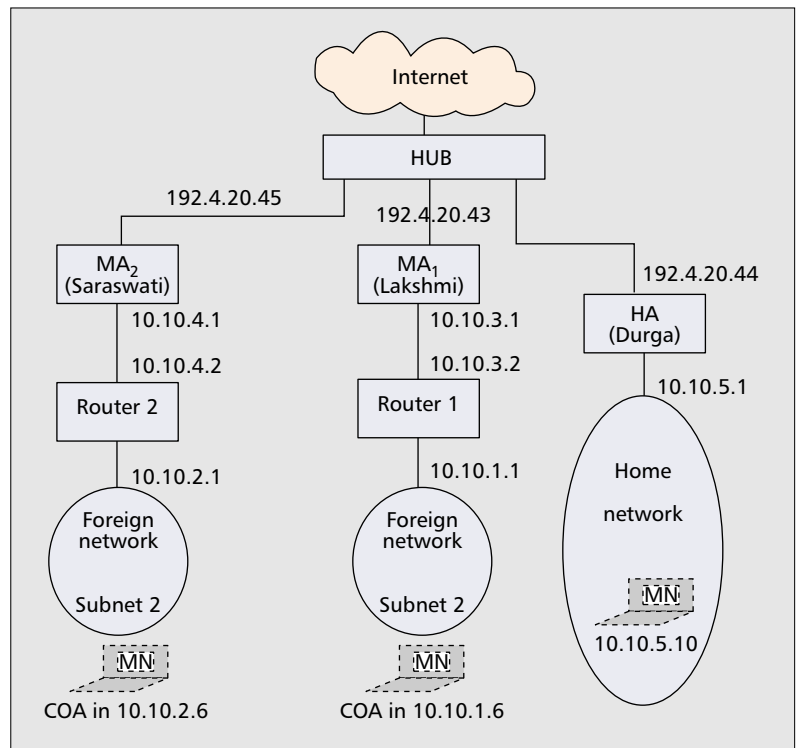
Internet

HUB

192.4.20.45

192.4.20.43

$MA_2$ (Saraswati)

$MA_1$ (Lakshmi)

192.4.20.44

10.10.4.1

10.10.3.1

HA (Durga)

10.10.4.2

10.10.3.2

Router 2

Router 1

10.10.5.1

10.10.2.1

10.10.1.1

Home network

Foreign network

Subnet 2

Foreign network

Subnet 2

MN

10.10.5.10

MN

COA in 10.10.2.6

MN

COA in 10.10.1.6